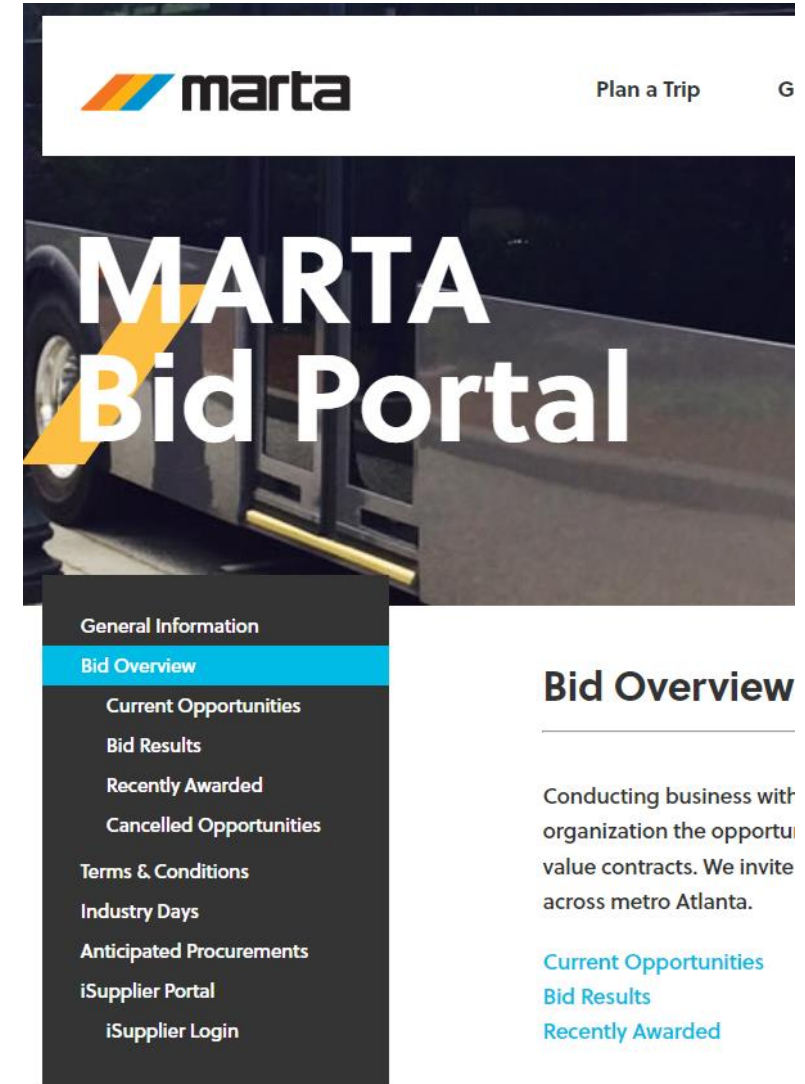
marta

Plan a Trip

G

MARTA
Bid Portal

General Information
Bid Overview
Current Opportunities
Bid Results
Recently Awarded
Cancelled Opportunities
Terms & Conditions
Industry Days
Anticipated Procurements
iSupplier Portal
iSupplier Login

Bid Overview

Conducting business with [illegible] organization the opportu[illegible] value contracts. We invite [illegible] across metro Atlanta.

Current Opportunities
Bid Results
Recently Awarded